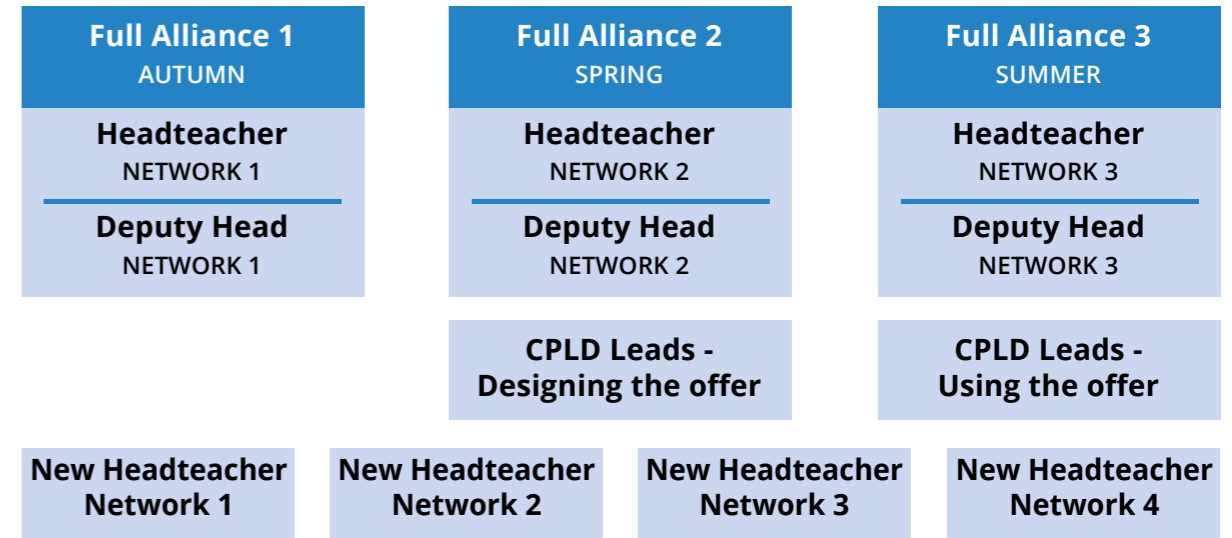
Full Alliance 1
AUTUMN

Headteacher
NETWORK 1

Deputy Head
NETWORK 1

Full Alliance 2
SPRING

Headteacher
NETWORK 2

Deputy Head
NETWORK 2

CPLD Leads - Designing the offer

Full Alliance 3
SUMMER

Headteacher
NETWORK 3

Deputy Head
NETWORK 3

CPLD Leads - Using the offer

New Headteacher Network 1

New Headteacher Network 2

New Headteacher Network 3

New Headteacher Network 4